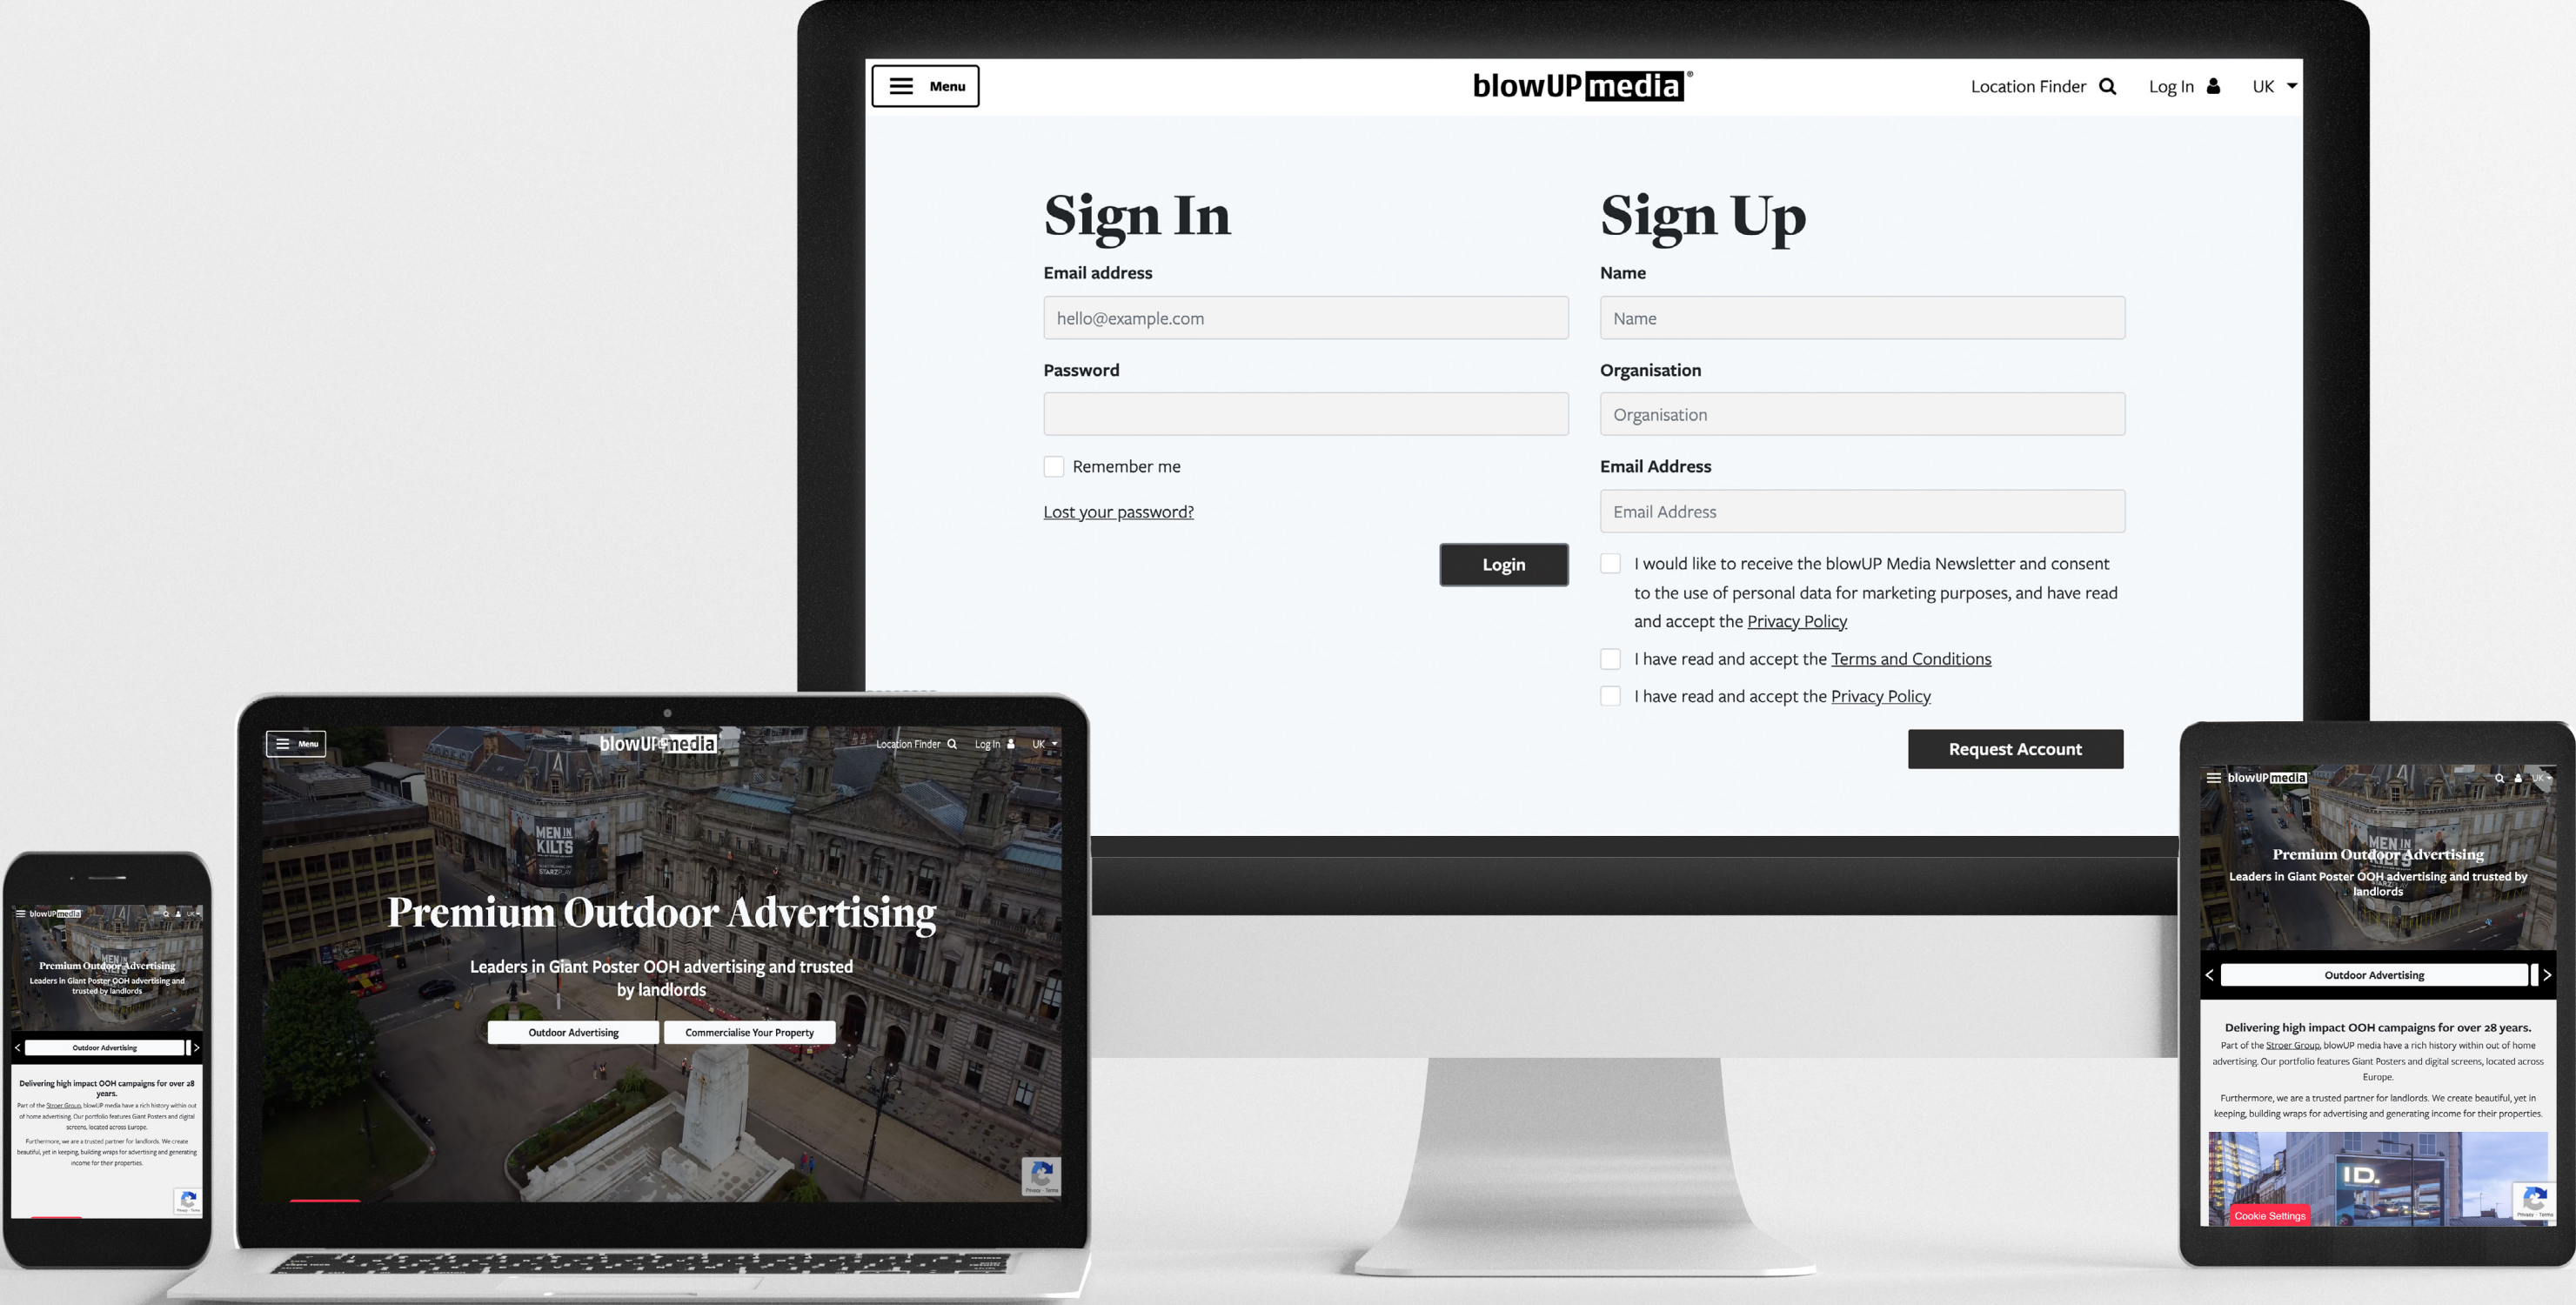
Menu

blowUP media®

Location Finder Log In UK

Sign In

Email address

hello@example.com

Password

Remember me

Lost your password?

Login

Sign Up

Name

Name

Organisation

Organisation

Email Address

Email Address

I would like to receive the blowUP Media Newsletter and consent to the use of personal data for marketing purposes, and have read and accept the Privacy Policy

I have read and accept the Terms and Conditions

I have read and accept the Privacy Policy

Request Account

Menu blowUP media Location Finder Log In UK

MEN IN KILTS

Premium Outdoor Advertising

Leaders in Giant Poster OOH advertising and trusted by landlords

Outdoor Advertising

Commercialise Your Property

blowUP media

Premium Outdoor Advertising

Leaders in Giant Poster OOH advertising and trusted by landlords

Outdoor Advertising

Delivering high impact OOH campaigns for over 28 years.

Part of the Ströer Group, blowUP media have a rich history within out of home advertising. Our portfolio features Giant Posters and digital screens, located across Europe.

Furthermore, we are a trusted partner for landlords. We create beautiful, yet in keeping, building wraps for advertising and generating income for their properties.

blowUP media

Premium Outdoor Advertising

Leaders in Giant Poster OOH advertising and trusted by landlords

Outdoor Advertising

Delivering high impact OOH campaigns for over 28 years.

Part of the Stroer Group, blowUP media have a rich history within out of home advertising. Our portfolio features Giant Posters and digital screens, located across Europe.

Furthermore, we are a trusted partner for landlords. We create beautiful, yet in keeping, building wraps for advertising and generating income for their properties.

ID.

Cookie Settings